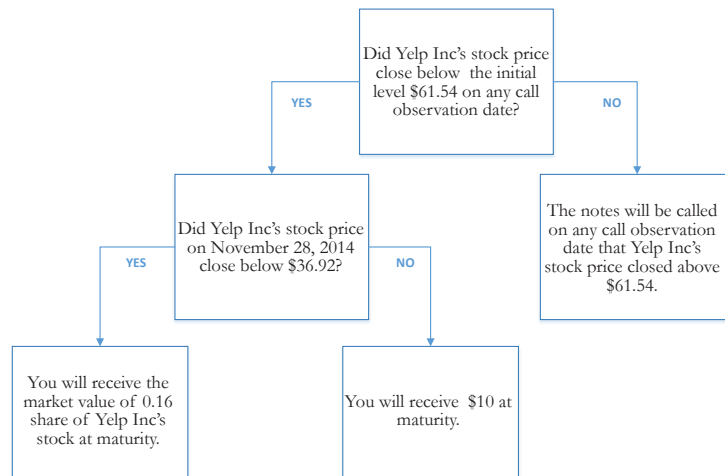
Did Yelp Inc's stock price close below the initial level \$61.54 on any call observation date?

YES

NO

Did Yelp Inc's stock price on November 28, 2014 close below \$36.92?

The notes will be called on any call observation date that Yelp Inc's stock price closed above \$61.54.

YES

NO

You will receive the market value of 0.16 share of Yelp Inc's stock at maturity.

You will receive \$10 at maturity.